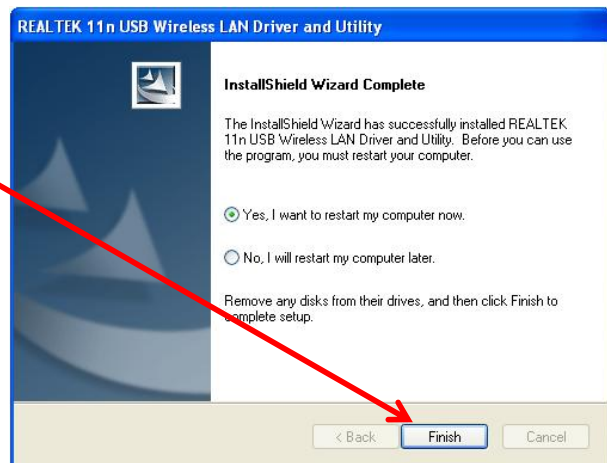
REALTEK 11n USB Wireless LAN Driver and Utility

InstallShield Wizard Complete

The InstallShield Wizard has successfully installed REALTEK 11n USB Wireless LAN Driver and Utility. Before you can use the program, you must restart your computer.

Yes, I want to restart my computer now.

No, I will restart my computer later.

Remove any disks from their drives, and then click Finish to complete setup.

< Back
Finish
Cancel